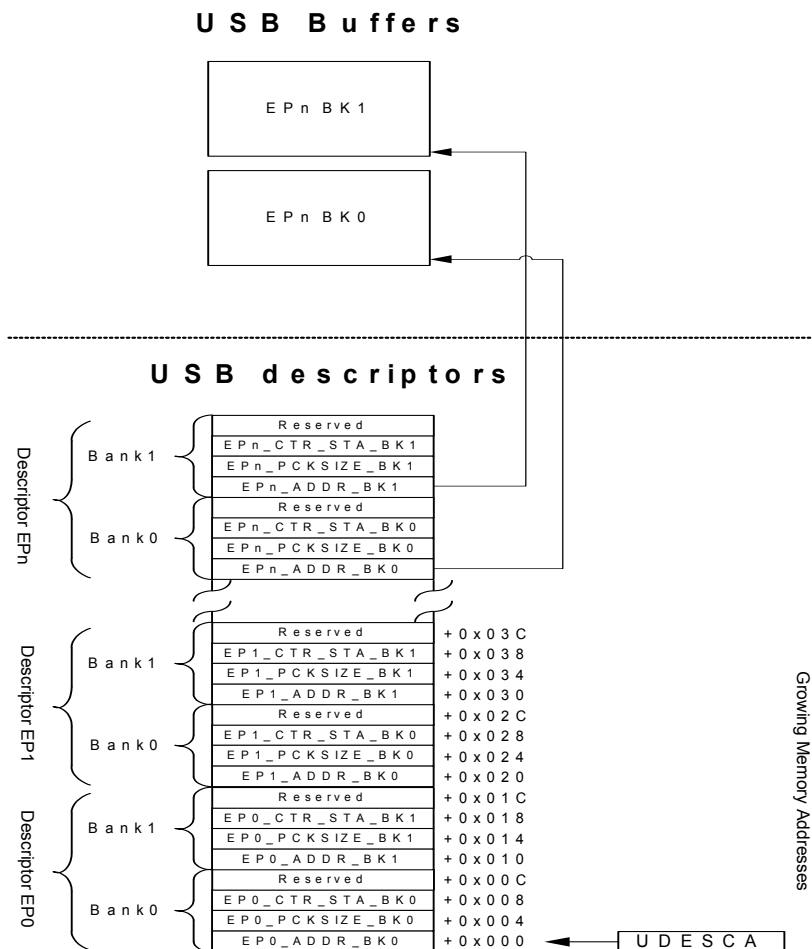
USB Buffers

EPn BK1

EPn BK0

USB descriptors

Descriptor EPn

Bank1

Bank0

Reserved
EPn_CTR_STA_BK1
EPn_PCKSIZE_BK1
EPn_ADDR_BK1
Reserved
EPn_CTR_STA_BK0
EPn_PCKSIZE_BK0
EPn_ADDR_BK0

Descriptor EP1

Bank1

Bank0

| | |
|---|---|
| Reserved | +0x03C |
| EP1_CTR_STA_BK1 | +0x038 |
| EP1_PCKSIZE_BK1 | +0x034 |
| EP1_ADDR_BK1 | +0x030 |
| Reserved | +0x02C |
| EP1_CTR_STA_BK0 | +0x028 |
| EP1_PCKSIZE_BK0 | +0x024 |
| EP1_ADDR_BK0 | +0x020 |

Descriptor EP0

Bank1

Bank0

| | |
|---|---|
| Reserved | +0x01C |
| EP0_CTR_STA_BK1 | +0x018 |
| EP0_PCKSIZE_BK1 | +0x014 |
| EP0_ADDR_BK1 | +0x010 |
| Reserved | +0x00C |
| EP0_CTR_STA_BK0 | +0x008 |
| EP0_PCKSIZE_BK0 | +0x004 |
| EP0_ADDR_BK0 | +0x000 |

UDESCA

Growing Memory Addresses